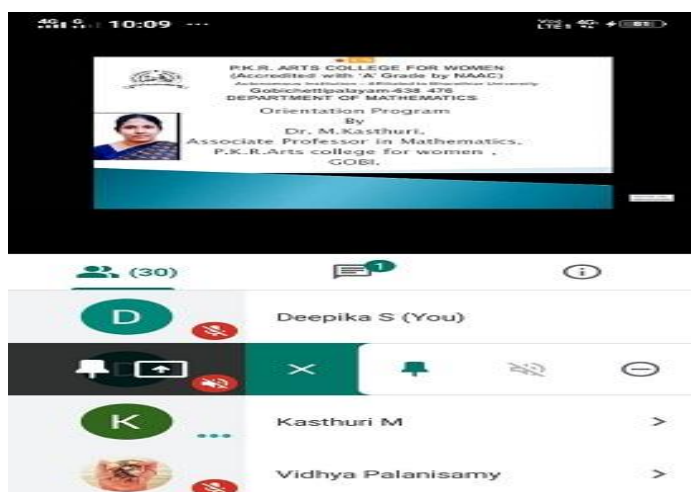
4G 10:09 ···

P.K.R. ARTS COLLEGE FOR WOMEN
(Accredited with 'A' Grade by NAAC)
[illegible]
Gobichettipalayam-638 476
DEPARTMENT OF MATHEMATICS
Orientation Program
By
Dr. M.Kasthuri,
Associate Professor in Mathematics,
P.K.R.Arts college for women ,
GOBI.

(30)
1

D
Deepika S (You)

K
Kasthuri M
>

Vidhya Palanisamy
>